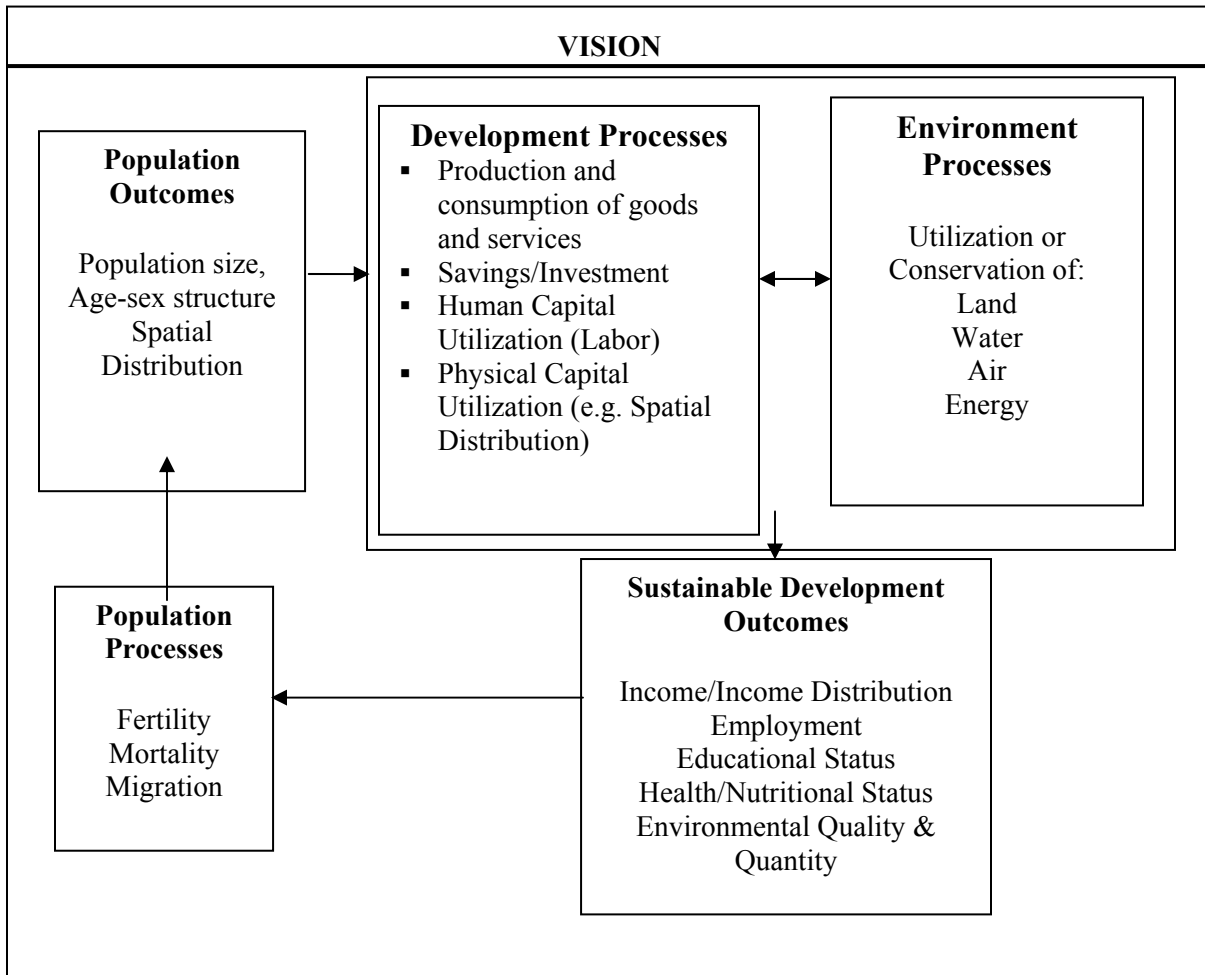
VISION

Population Outcomes

Population size, Age-sex structure Spatial Distribution

Development Processes
- Production and consumption of goods and services
- Savings/Investment
- Human Capital Utilization (Labor)
- Physical Capital Utilization (e.g. Spatial Distribution)

Environment Processes

Utilization or Conservation of:
Land
Water
Air
Energy

Population Processes

Fertility
Mortality
Migration

Sustainable Development Outcomes

Income/Income Distribution
Employment
Educational Status
Health/Nutritional Status
Environmental Quality & Quantity